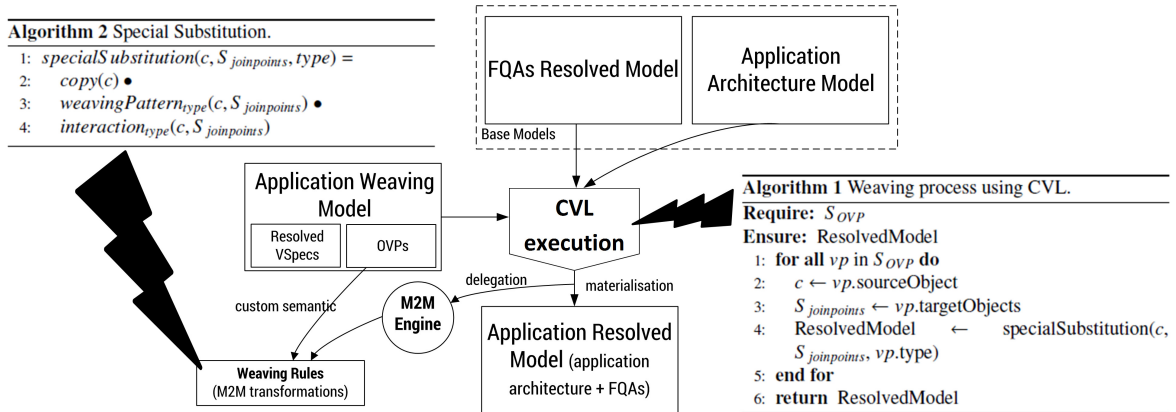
**Algorithm 2** Special Substitution.

1: $specialSubstitution(c, S_{joinpoints}, type) =$
2: $copy(c)$ •
3: $weavingPattern_{type}(c, S_{joinpoints})$ •
4: $interaction_{type}(c, S_{joinpoints})$

FQAs Resolved Model

Application Architecture Model

Base Models

Application Weaving Model

Resolved VSpecs

OVPs

CVL execution

delegation

materialisation

custom semantic

M2M Engine

Weaving Rules (M2M transformations)

Application Resolved Model (application architecture + FQAs)

**Algorithm 1** Weaving process using CVL.

**Require:** $S_{OVP}$
**Ensure:** ResolvedModel
1: **for all** $vp$ in $S_{OVP}$ **do**
2: $c \leftarrow vp$.sourceObject
3: $S_{joinpoints} \leftarrow vp$.targetObjects
4: ResolvedModel $\leftarrow$ specialSubstitution($c$, $S_{joinpoints}$, $vp$.type)
5: **end for**
6: **return** ResolvedModel